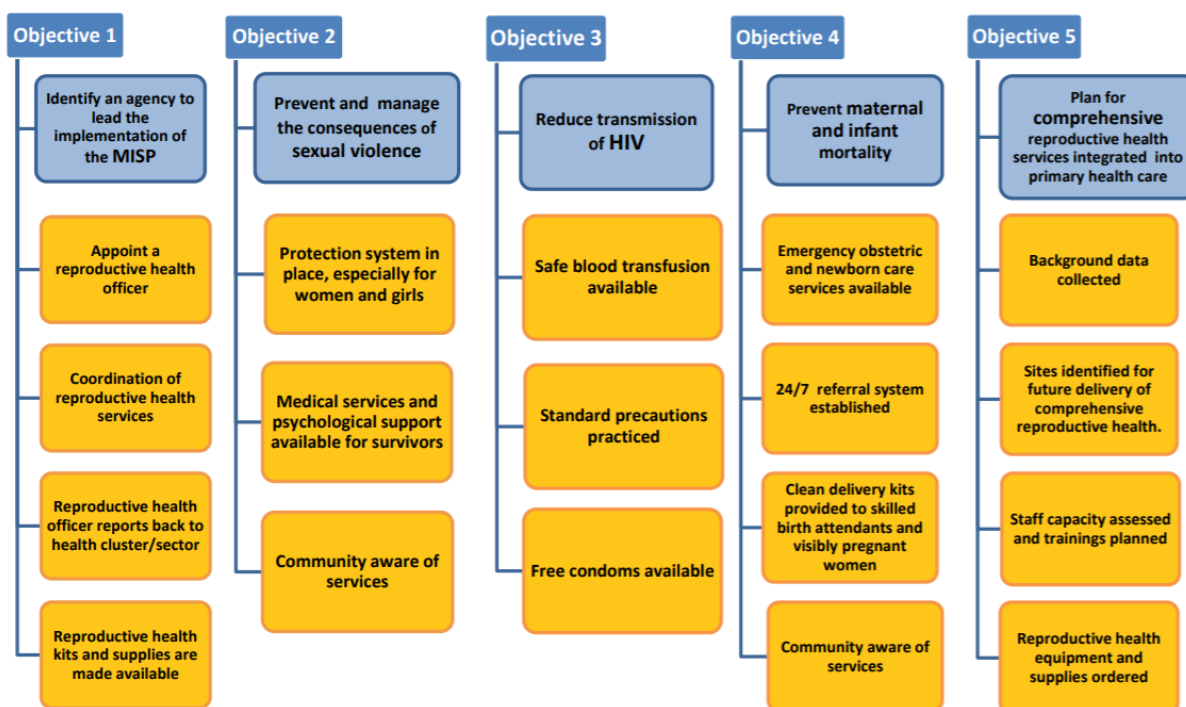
Objective 1

Identify an agency to lead the implementation of the MISP

Appoint a reproductive health officer

Coordination of reproductive health services

Reproductive health officer reports back to health cluster/sector

Reproductive health kits and supplies are made available

Objective 2

Prevent and manage the consequences of sexual violence

Protection system in place, especially for women and girls

Medical services and psychological support available for survivors

Community aware of services

Objective 3

Reduce transmission of HIV

Safe blood transfusion available

Standard precautions practiced

Free condoms available

Objective 4

Prevent maternal and infant mortality

Emergency obstetric and newborn care services available

24/7 referral system established

Clean delivery kits provided to skilled birth attendants and visibly pregnant women

Community aware of services

Objective 5

Plan for comprehensive reproductive health services integrated into primary health care

Background data collected

Sites identified for future delivery of comprehensive reproductive health.

Staff capacity assessed and trainings planned

Reproductive health equipment and supplies ordered